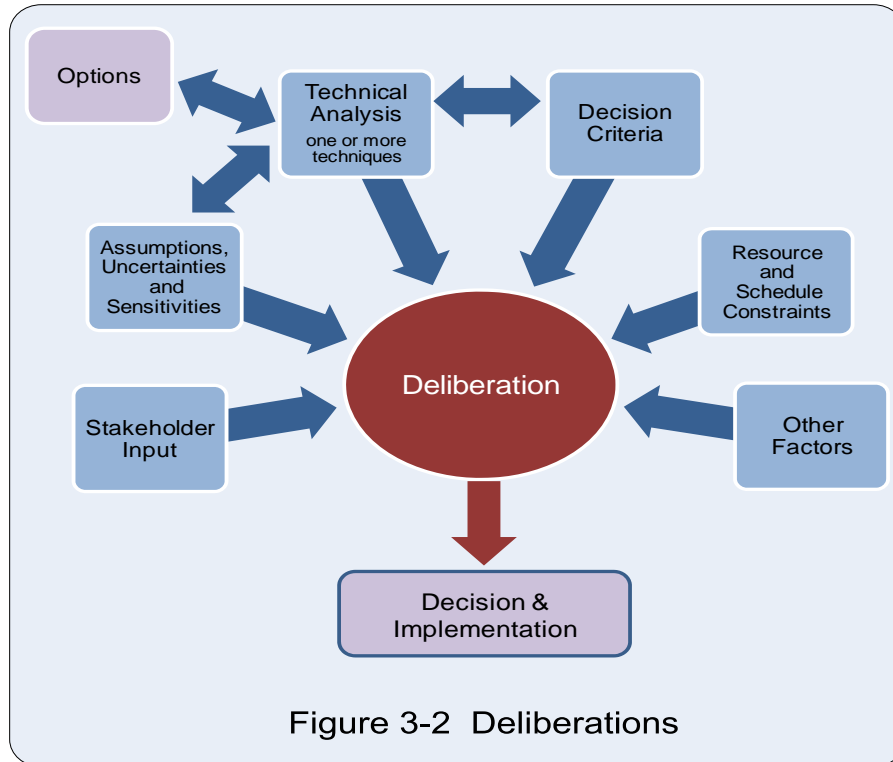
Options

Technical Analysis
one or more techniques

Decision Criteria

Assumptions, Uncertainties and Sensitivities

Resource and Schedule Constraints

Deliberation

Stakeholder Input

Other Factors

Decision & Implementation

Figure 3-2 Deliberations